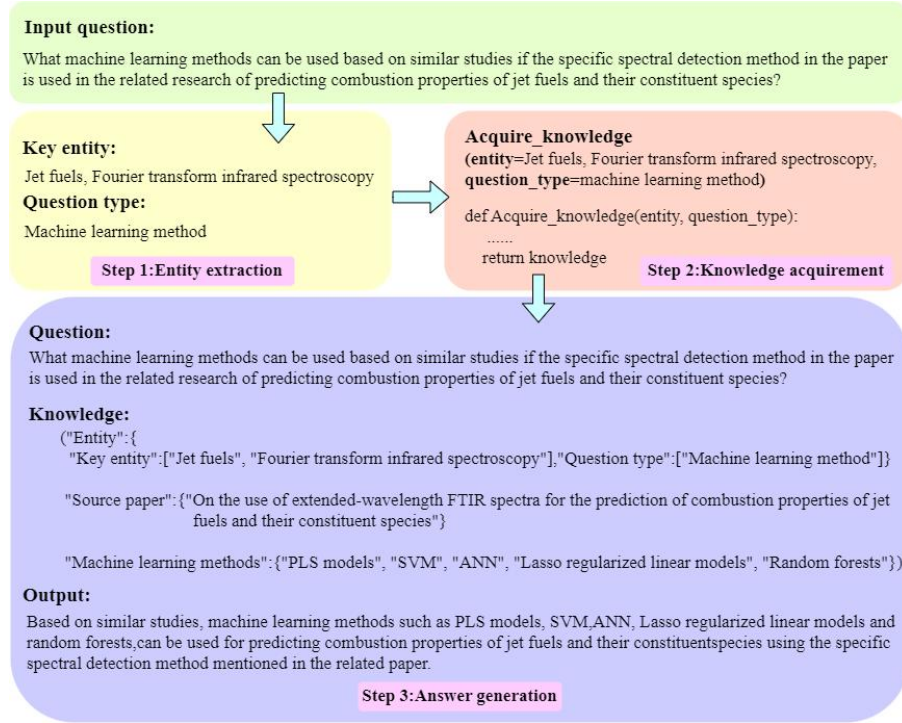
Input question:

What machine learning methods can be used based on similar studies if the specific spectral detection method in the paper is used in the related research of predicting combustion properties of jet fuels and their constituent species?

Key entity:

Jet fuels, Fourier transform infrared spectroscopy

Question type:

Machine learning method

Step 1:Entity extraction

Acquire_knowledge

(entity=Jet fuels, Fourier transform infrared spectroscopy, question_type=machine learning method)

def Acquire_knowledge(entity, question_type):
......
return knowledge

Step 2:Knowledge acquirement

Question:

What machine learning methods can be used based on similar studies if the specific spectral detection method in the paper is used in the related research of predicting combustion properties of jet fuels and their constituent species?

Knowledge:

("Entity":{
"Key entity":["Jet fuels", "Fourier transform infrared spectroscopy"],"Question type":["Machine learning method"]}

"Source paper":{"On the use of extended-wavelength FTIR spectra for the prediction of combustion properties of jet fuels and their constituent species"}

"Machine learning methods":{"PLS models", "SVM", "ANN", "Lasso regularized linear models", "Random forests"})

Output:

Based on similar studies, machine learning methods such as PLS models, SVM,ANN, Lasso regularized linear models and random forests,can be used for predicting combustion properties of jet fuels and their constituentspecies using the specific spectral detection method mentioned in the related paper.

Step 3:Answer generation